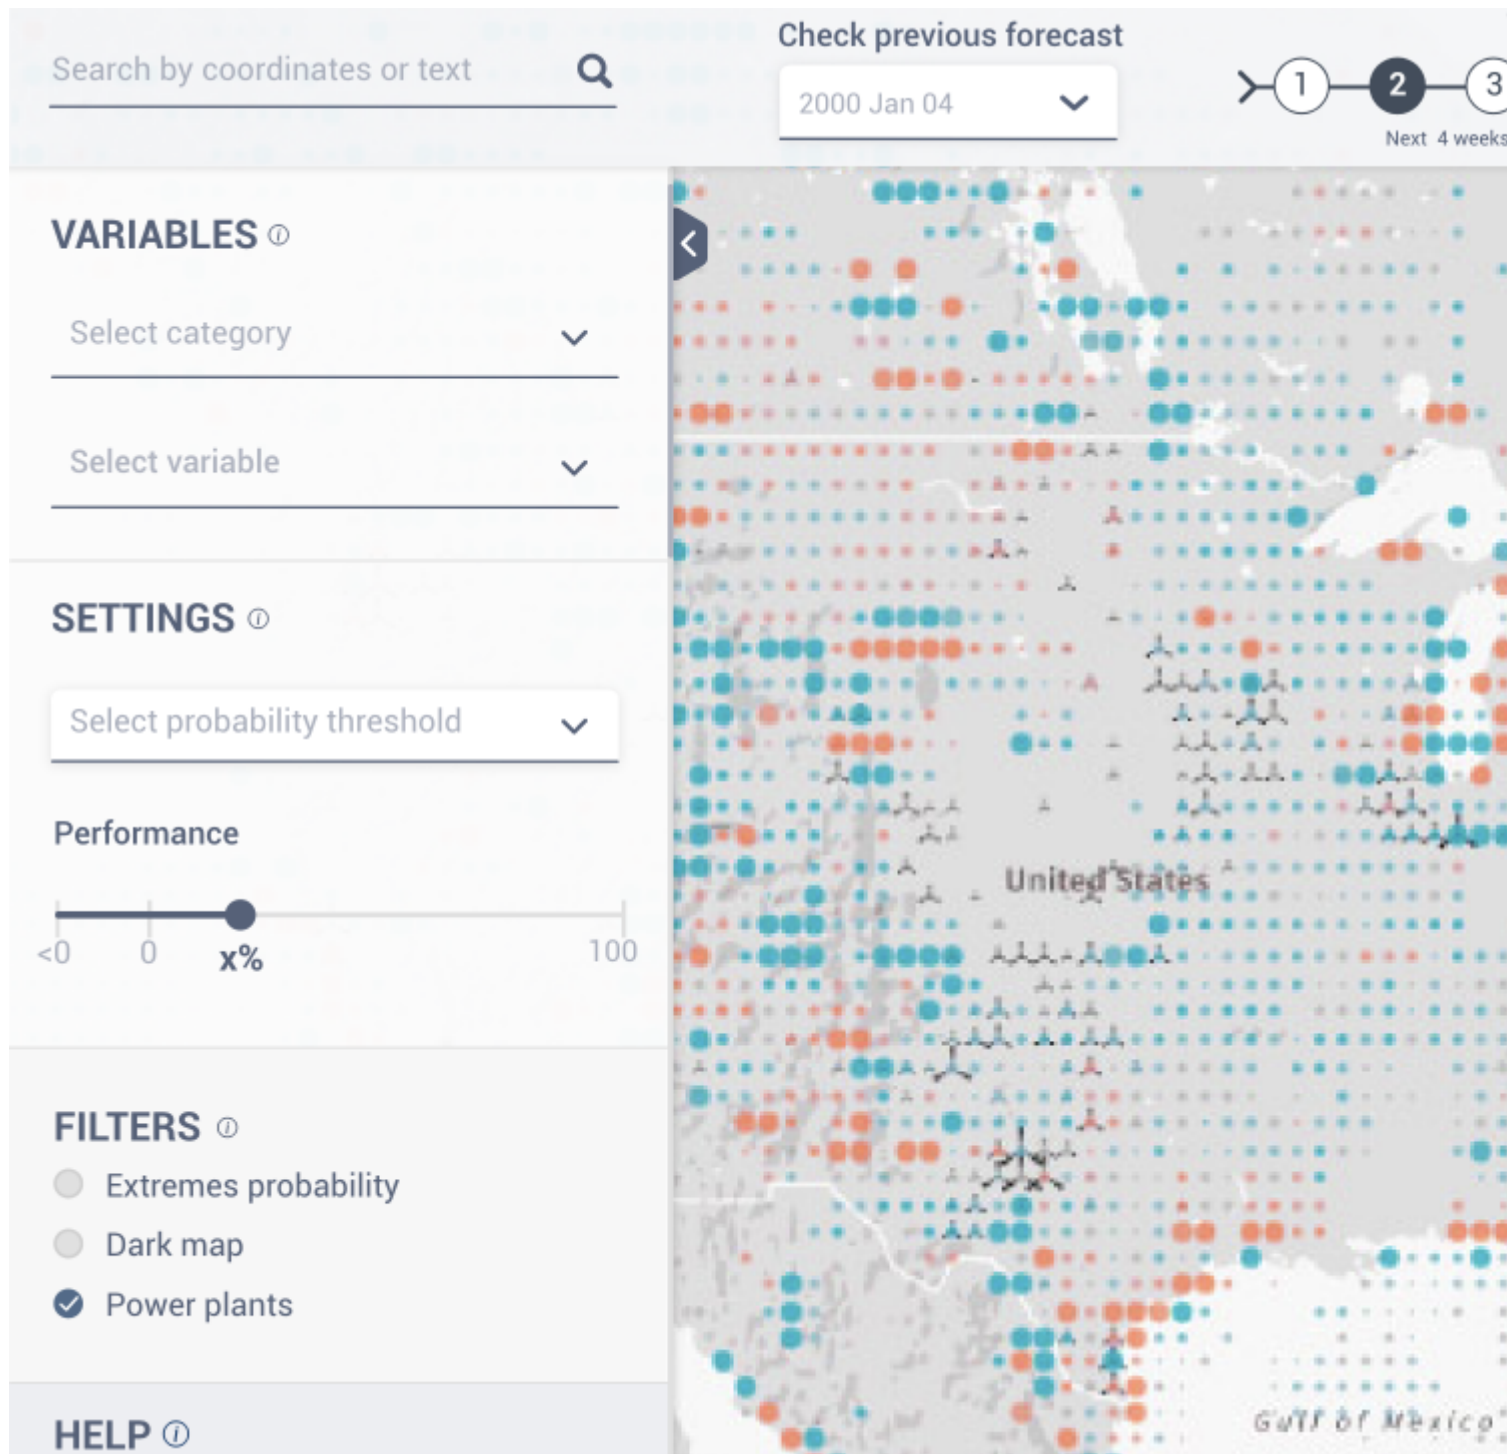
Search by coordinates or text

Check previous forecast

2000 Jan 04

1 2 3

Next 4 weeks

VARIABLES

Select category

Select variable

SETTINGS

Select probability threshold

Performance

<0 0 x% 100

FILTERS

Extremes probability

Dark map

Power plants

HELP

United States

Gulf of Mexico